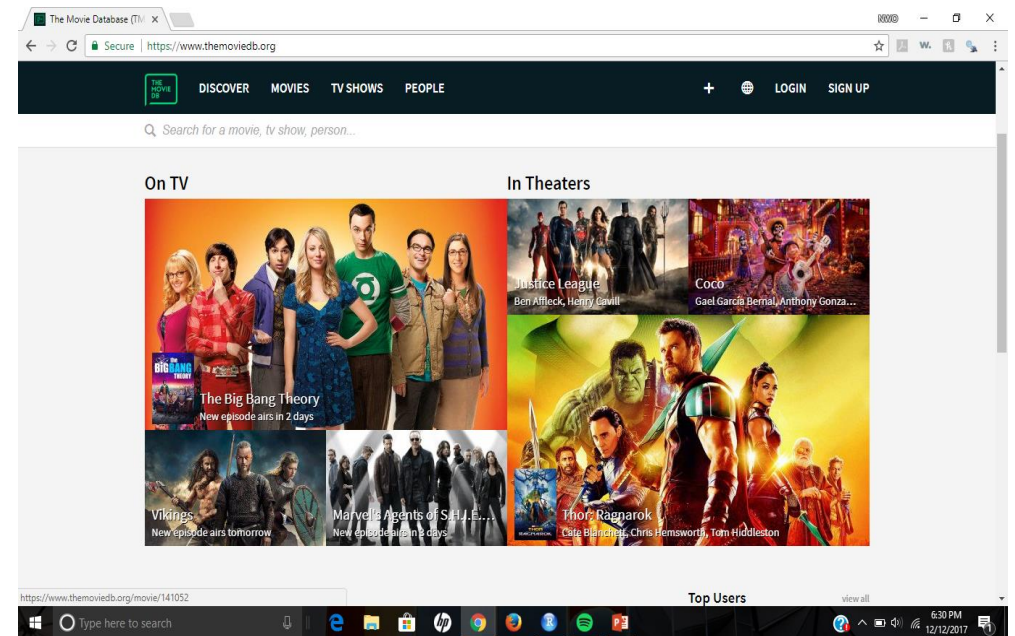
The Movie Database (TM ×

NWO

Secure | https://www.themoviedb.org

W.

THE MOVIE DB

DISCOVER MOVIES TV SHOWS PEOPLE

+ LOGIN SIGN UP

Search for a movie, tv show, person...

On TV

In Theaters

Justice League
Ben Affleck, Henry Cavill

Coco
Gael García Bernal, Anthony Gonza...

THE BIG BANG THEORY

The Big Bang Theory
New episode airs in 2 days

Vikings
New episode airs tomorrow

Marvel's Agents of S.H.I.E...
New episode airs in 3 days

Thor: Ragnarok
Cate Blanchett, Chris Hemsworth, Tom Hiddleston

https://www.themoviedb.org/movie/141052

Top Users

view all

Type here to search

6:30 PM
12/12/2017